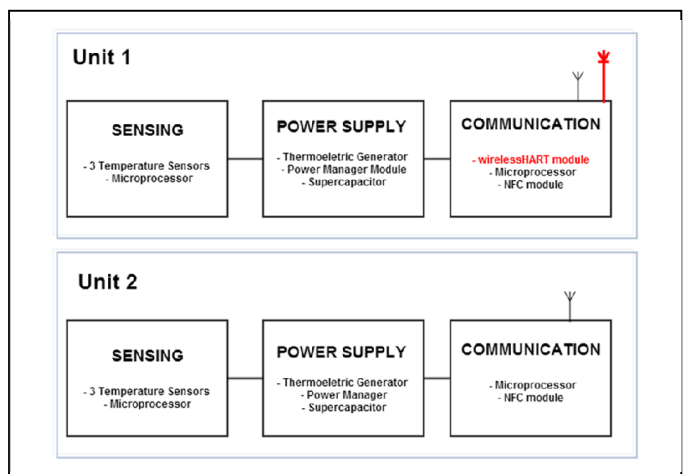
Unit 1

SENSING

- 3 Temperature Sensors
- Microprocessor

POWER SUPPLY

- Thermoeletric Generator
- Power Manager Module
- Supercapacitor

COMMUNICATION

- wirelessHART module
- Microprocessor
- NFC module

Unit 2

SENSING

- 3 Temperature Sensors
- Microprocessor

POWER SUPPLY

- Thermoeletric Generator
- Power Manager
- Supercapacitor

COMMUNICATION

- Microprocessor
- NFC module